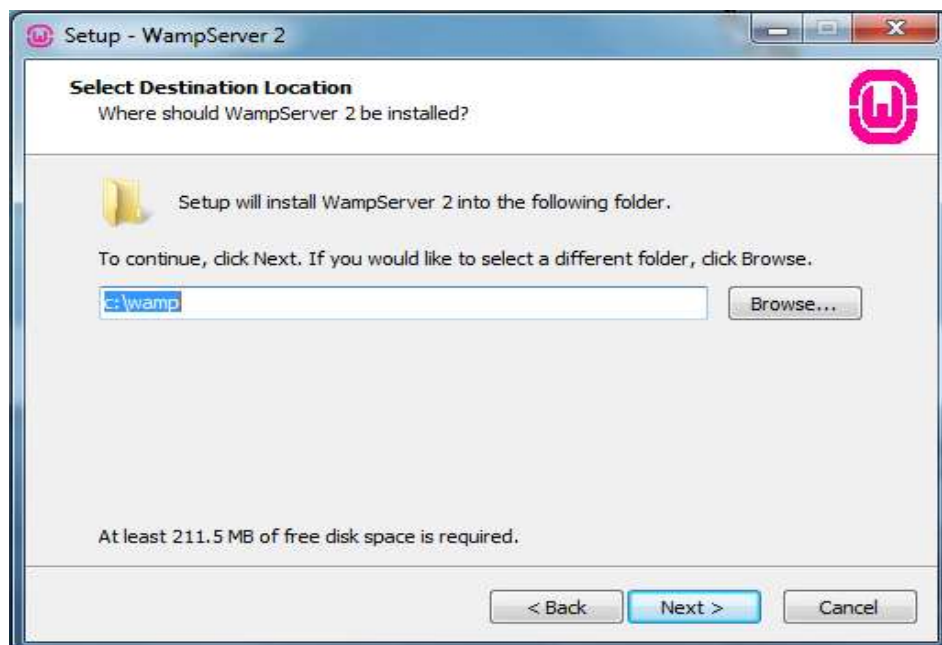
Setup - WampServer 2

Select Destination Location
Where should WampServer 2 be installed?

Setup will install WampServer 2 into the following folder.

To continue, click Next. If you would like to select a different folder, click Browse.

c:\wamp

Browse...

At least 211.5 MB of free disk space is required.

< Back

Next >

Cancel